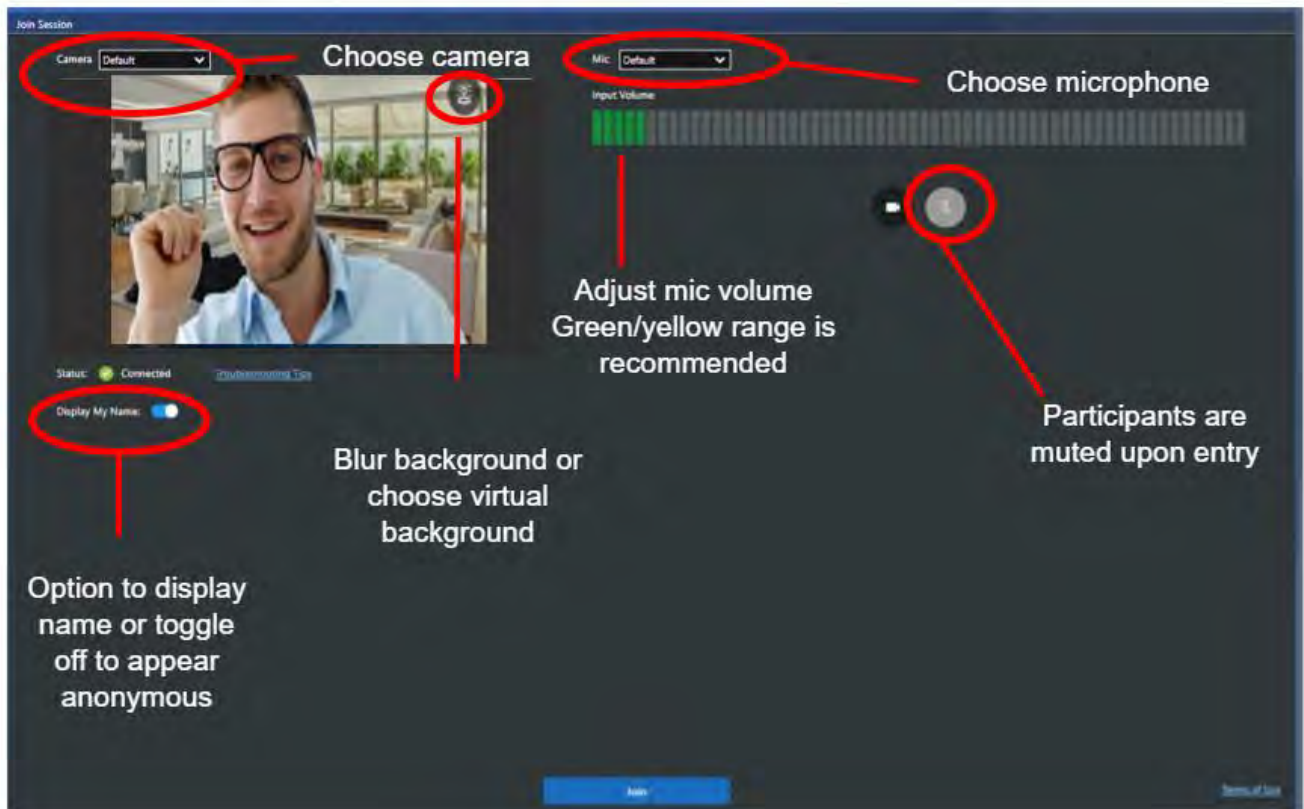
Join Session

Camera Default

Choose camera

Mic Default

Choose microphone

Input Volume

Adjust mic volume Green/yellow range is recommended

Status: Connected Troubleshooting Tips

Display My Name:

Blur background or choose virtual background

Participants are muted upon entry

Option to display name or toggle off to appear anonymous

Join

Terms of Use